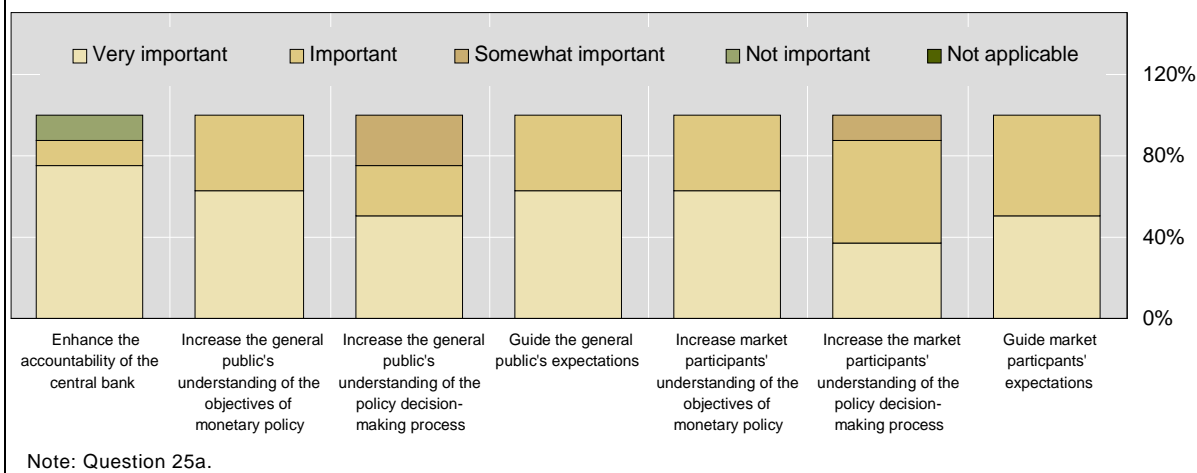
Very important | Important | Somewhat important | Not important | Not applicable

120%
80%
40%
0%

Enhance the accountability of the central bank

Increase the general public's understanding of the objectives of monetary policy

Increase the general public's understanding of the policy decision-making process

Guide the general public's expectations

Increase market participants' understanding of the objectives of monetary policy

Increase the market participants' understanding of the policy decision-making process

Guide market particpants' expectations

Note: Question 25a.